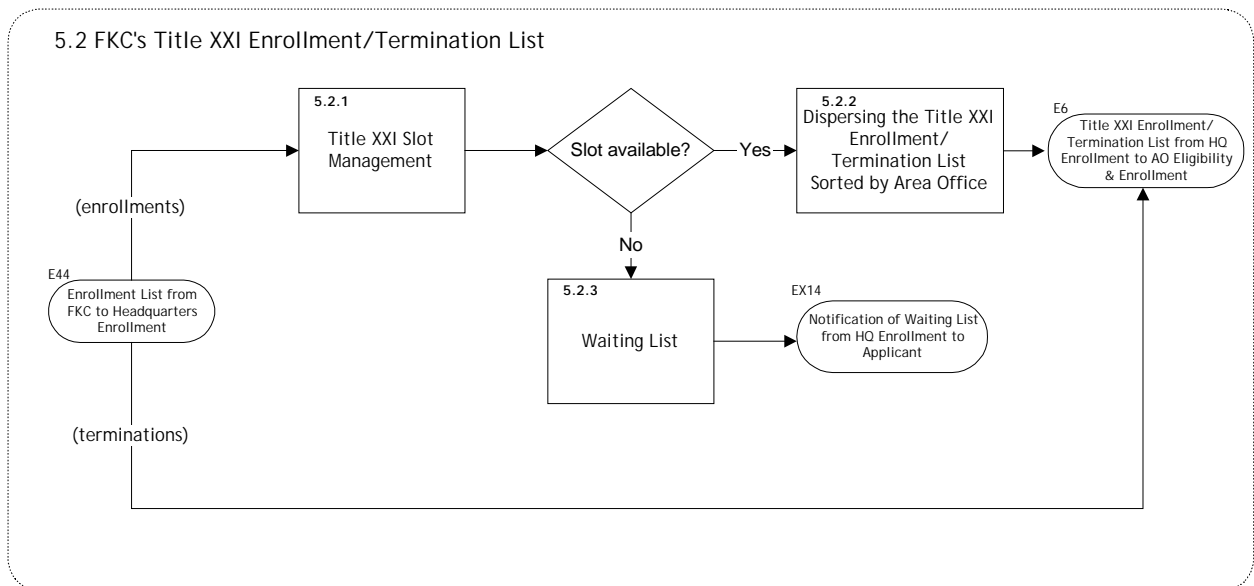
5.2 FKC's Title XXI Enrollment/Termination List

5.2.1
Title XXI Slot Management

Slot available?

Yes

5.2.2
Dispersing the Title XXI Enrollment/ Termination List Sorted by Area Office

E6
Title XXI Enrollment/ Termination List from HQ Enrollment to AO Eligibility & Enrollment

(enrollments)

No

E44
Enrollment List from FKC to Headquarters Enrollment

5.2.3
Waiting List

EX14
Notification of Waiting List from HQ Enrollment to Applicant

(terminations)